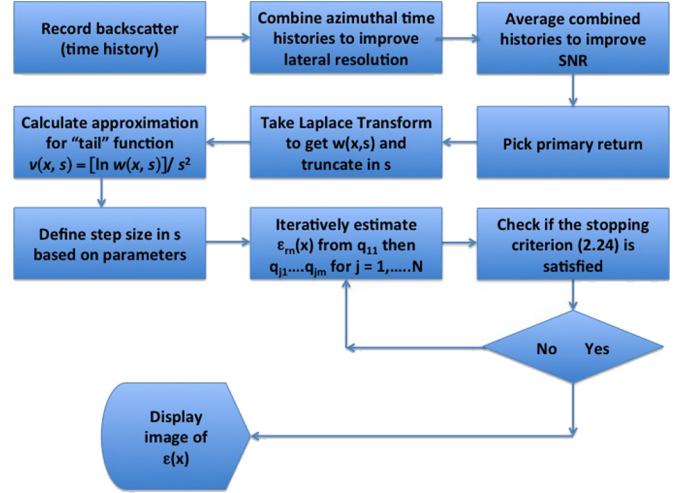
Record backscatter (time history)

Combine azimuthal time histories to improve lateral resolution

Average combined histories to improve SNR

Pick primary return

Take Laplace Transform to get w(x,s) and truncate in s

Calculate approximation for "tail" function $v(x, s) = [\ln w(x, s)]/ s^2$

Define step size in s based on parameters

Iteratively estimate $\varepsilon_{rn}(x)$ from $q_{11}$ then $q_{j1}$....$q_{jm}$ for j = 1,.....N

Check if the stopping criterion (2.24) is satisfied

No Yes

Display image of $\varepsilon(x)$